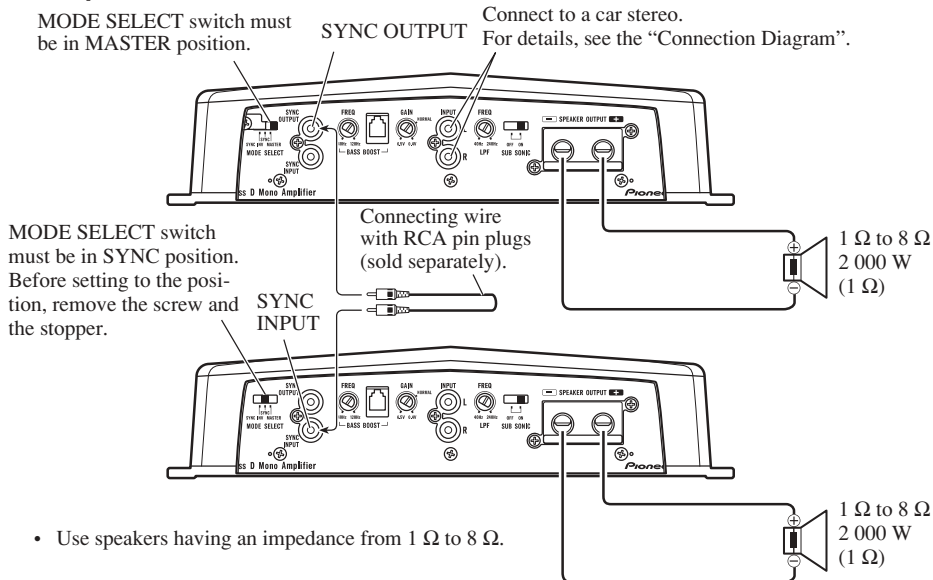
MODE SELECT switch must be in MASTER position.

SYNC OUTPUT

Connect to a car stereo.
For details, see the “Connection Diagram”.

SYNC OUTPUT
SYNC INPUT
SYNC
SYNC 2W MASTER
MODE SELECT
FREQ
50Hz 125Hz
BASS BOOST
GAIN
NORMAL
0.5V 6.0V
INPUT
L
R
FREQ
40Hz 240Hz
LPF
OFF ON
SUB SONIC
SPEAKER OUTPUT
ss D Mono Amplifier
Pione

MODE SELECT switch must be in SYNC position. Before setting to the position, remove the screw and the stopper.

Connecting wire with RCA pin plugs (sold separately).

SYNC INPUT

1 Ω to 8 Ω
2 000 W
(1 Ω)

SYNC OUTPUT
SYNC INPUT
SYNC
SYNC 2W MASTER
MODE SELECT
FREQ
50Hz 125Hz
BASS BOOST
GAIN
NORMAL
0.5V 6.0V
INPUT
L
R
FREQ
40Hz 240Hz
LPF
OFF ON
SUB SONIC
SPEAKER OUTPUT
ss D Mono Amplifier
Pione

1 Ω to 8 Ω
2 000 W
(1 Ω)

• Use speakers having an impedance from 1 Ω to 8 Ω.